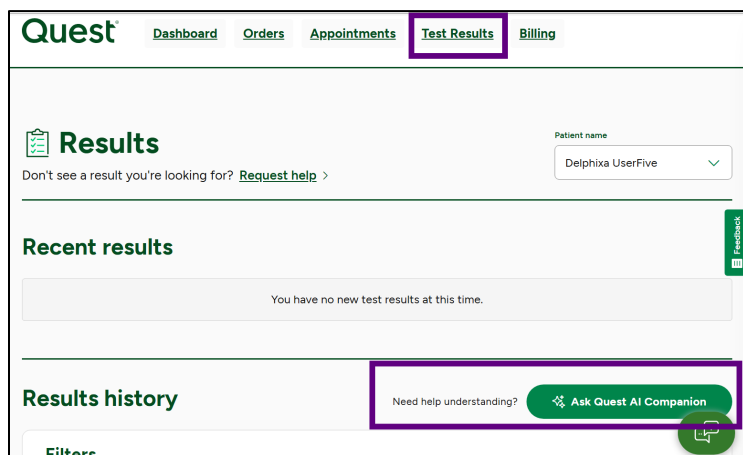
Quest®

Dashboard Orders Appointments Test Results Billing

Results

Don't see a result you're looking for? Request help >

Patient name

Delphixa UserFive

Feedback

Recent results

You have no new test results at this time.

Results history

Need help understanding? Ask Quest AI Companion

Filters